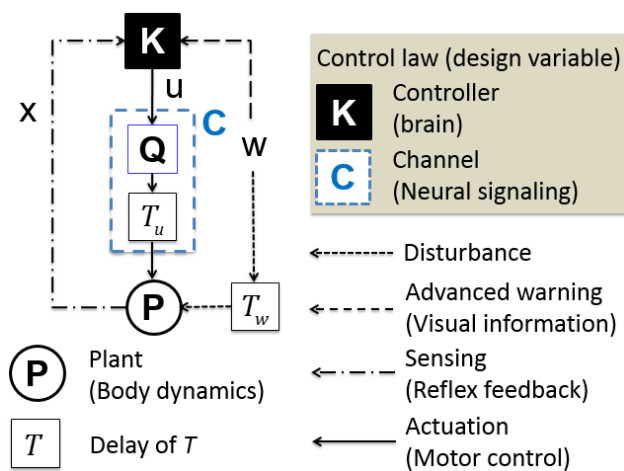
K

u

x

C

w

Q

$T_u$

P

$T_w$

Control law (design variable)

K Controller (brain)

C Channel (Neural signaling)

Disturbance

Advanced warning (Visual information)

P Plant (Body dynamics)

Sensing (Reflex feedback)

$T$ Delay of $T$

Actuation (Motor control)